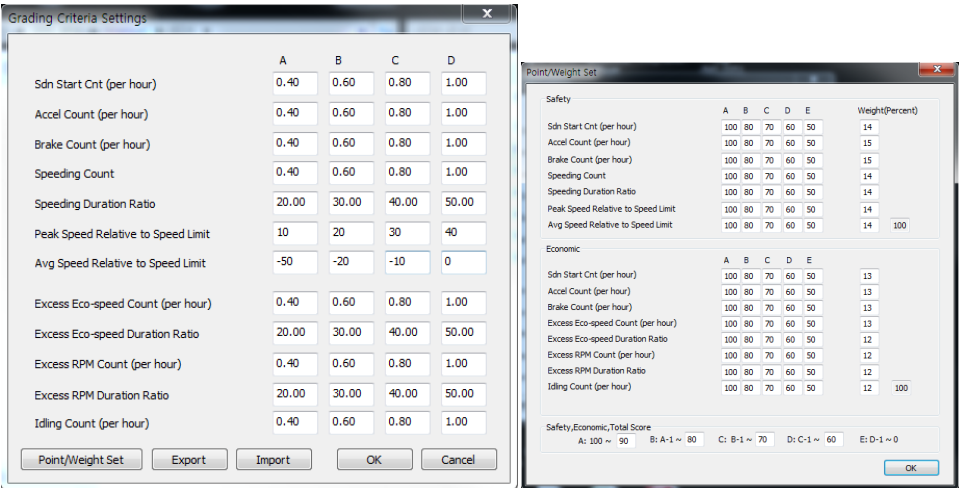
Grading Criteria Settings

| | A | B | C | D |
|---|---|---|---|---|
| Sdn Start Cnt (per hour) | 0.40 | 0.60 | 0.80 | 1.00 |
| Accel Count (per hour) | 0.40 | 0.60 | 0.80 | 1.00 |
| Brake Count (per hour) | 0.40 | 0.60 | 0.80 | 1.00 |
| Speeding Count | 0.40 | 0.60 | 0.80 | 1.00 |
| Speeding Duration Ratio | 20.00 | 30.00 | 40.00 | 50.00 |
| Peak Speed Relative to Speed Limit | 10 | 20 | 30 | 40 |
| Avg Speed Relative to Speed Limit | -50 | -20 | -10 | 0 |
| Excess Eco-speed Count (per hour) | 0.40 | 0.60 | 0.80 | 1.00 |
| Excess Eco-speed Duration Ratio | 20.00 | 30.00 | 40.00 | 50.00 |
| Excess RPM Count (per hour) | 0.40 | 0.60 | 0.80 | 1.00 |
| Excess RPM Duration Ratio | 20.00 | 30.00 | 40.00 | 50.00 |
| Idling Count (per hour) | 0.40 | 0.60 | 0.80 | 1.00 |

Point/Weight Set Export Import OK Cancel

Point/Weight Set

Safety

| | A | B | C | D | E | Weight(Percent) | |
|---|---|---|---|---|---|---|---|
| Sdn Start Cnt (per hour) | 100 | 80 | 70 | 60 | 50 | 14 | |
| Accel Count (per hour) | 100 | 80 | 70 | 60 | 50 | 15 | |
| Brake Count (per hour) | 100 | 80 | 70 | 60 | 50 | 15 | |
| Speeding Count | 100 | 80 | 70 | 60 | 50 | 14 | |
| Speeding Duration Ratio | 100 | 80 | 70 | 60 | 50 | 14 | |
| Peak Speed Relative to Speed Limit | 100 | 80 | 70 | 60 | 50 | 14 | |
| Avg Speed Relative to Speed Limit | 100 | 80 | 70 | 60 | 50 | 14 | 100 |

Economic

| | A | B | C | D | E | | |
|---|---|---|---|---|---|---|---|
| Sdn Start Cnt (per hour) | 100 | 80 | 70 | 60 | 50 | 13 | |
| Accel Count (per hour) | 100 | 80 | 70 | 60 | 50 | 13 | |
| Brake Count (per hour) | 100 | 80 | 70 | 60 | 50 | 13 | |
| Excess Eco-speed Count (per hour) | 100 | 80 | 70 | 60 | 50 | 13 | |
| Excess Eco-speed Duration Ratio | 100 | 80 | 70 | 60 | 50 | 12 | |
| Excess RPM Count (per hour) | 100 | 80 | 70 | 60 | 50 | 12 | |
| Excess RPM Duration Ratio | 100 | 80 | 70 | 60 | 50 | 12 | |
| Idling Count (per hour) | 100 | 80 | 70 | 60 | 50 | 12 | 100 |

Safety,Economic,Total Score
A: 100 ~ 90 B: A-1 ~ 80 C: B-1 ~ 70 D: C-1 ~ 60 E: D-1 ~ 0

OK